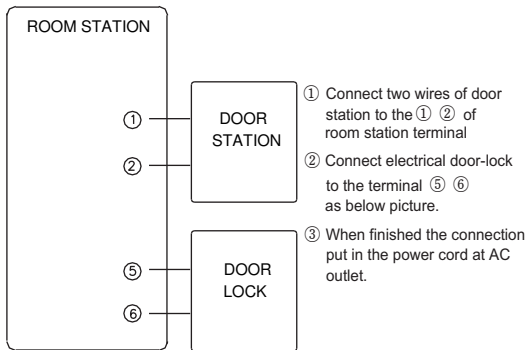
ROOM STATION

①

②

⑤

⑥

DOOR STATION

DOOR LOCK

① Connect two wires of door station to the ① ② of room station terminal

② Connect electrical door-lock to the terminal ⑤ ⑥ as below picture.

③ When finished the connection put in the power cord at AC outlet.